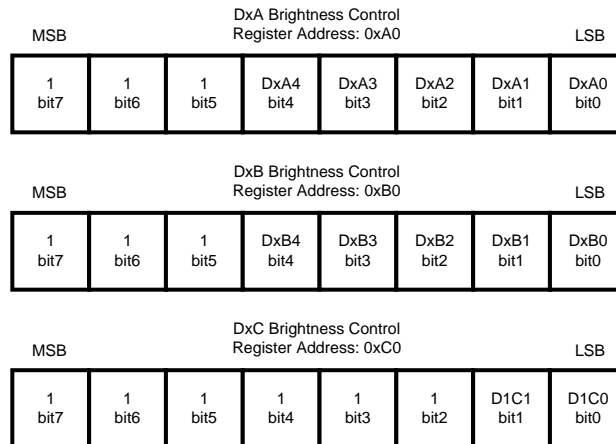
DxA Brightness Control
Register Address: 0xA0

MSB LSB

| 1 bit7 | 1 bit6 | 1 bit5 | DxA4 bit4 | DxA3 bit3 | DxA2 bit2 | DxA1 bit1 | DxA0 bit0 |
|---|---|---|---|---|---|---|---|

DxB Brightness Control
Register Address: 0xB0

MSB LSB

| 1 bit7 | 1 bit6 | 1 bit5 | DxB4 bit4 | DxB3 bit3 | DxB2 bit2 | DxB1 bit1 | DxB0 bit0 |
|---|---|---|---|---|---|---|---|

DxC Brightness Control
Register Address: 0xC0

MSB LSB

| 1 bit7 | 1 bit6 | 1 bit5 | 1 bit4 | 1 bit3 | 1 bit2 | D1C1 bit1 | D1C0 bit0 |
|---|---|---|---|---|---|---|---|